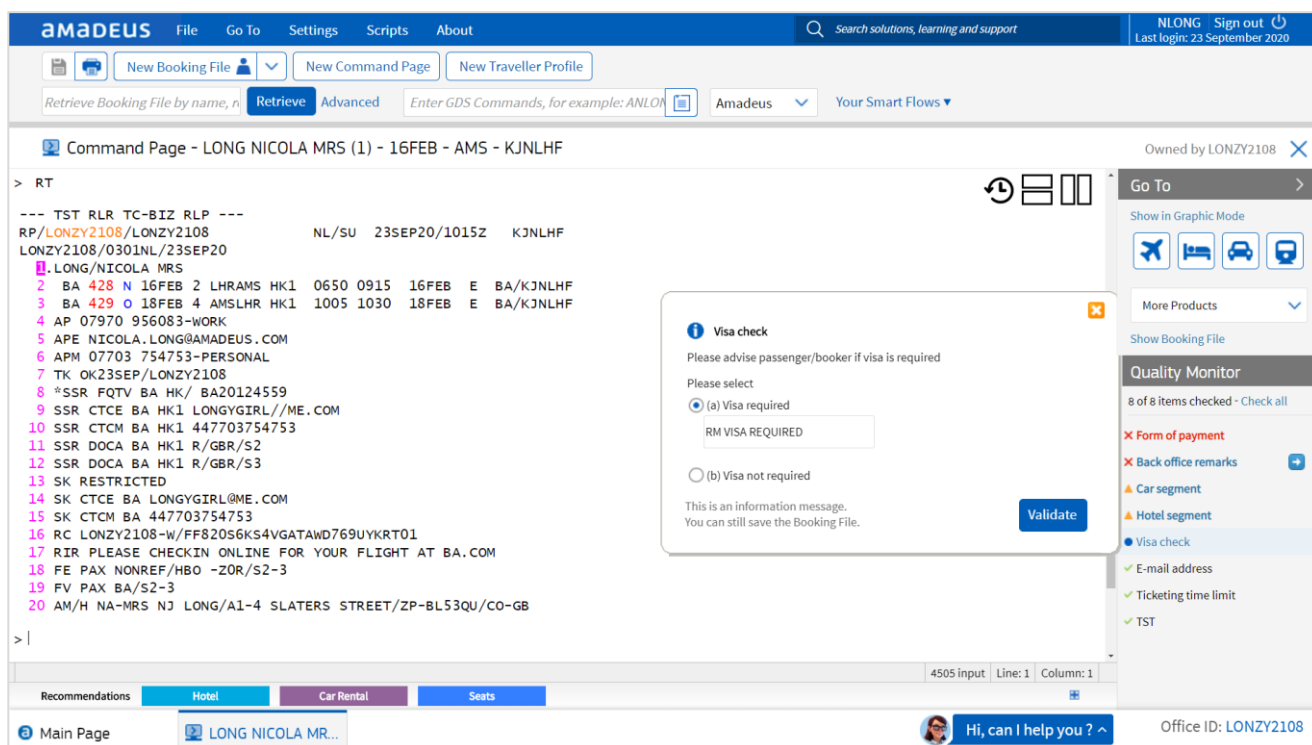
amadeus File Go To Settings Scripts About

Search solutions, learning and support

NLONG | Sign out
Last login: 23 September 2020

New Booking File | New Command Page | New Traveller Profile

Retrieve Booking File by name, r | Retrieve | Advanced | Enter GDS Commands, for example: ANLON | Amadeus | Your Smart Flows ▾

Command Page - LONG NICOLA MRS (1) - 16FEB - AMS - KJNLHF

Owned by LONZY2108

> RT

--- TST RLR TC-BIZ RLP ---
RP/LONZY2108/LONZY2108 NL/SU 23SEP20/1015Z KJNLHF
LONZY2108/0301NL/23SEP20
1.LONG/NICOLA MRS
2 BA 428 N 16FEB 2 LHRAMS HK1 0650 0915 16FEB E BA/KJNLHF
3 BA 429 O 18FEB 4 AMSLHR HK1 1005 1030 18FEB E BA/KJNLHF
4 AP 07970 956083-WORK
5 APE NICOLA.LONG@AMADEUS.COM
6 APM 07703 754753-PERSONAL
7 TK OK23SEP/LONZY2108
8 *SSR FQTV BA HK/ BA20124559
9 SSR CTCE BA HK1 LONGYGIRL//ME.COM
10 SSR CTCM BA HK1 447703754753
11 SSR DOCA BA HK1 R/GBR/S2
12 SSR DOCA BA HK1 R/GBR/S3
13 SK RESTRICTED
14 SK CTCE BA LONGYGIRL@ME.COM
15 SK CTCM BA 447703754753
16 RC LONZY2108-W/FF820S6KS4VGATAWD769UYKRT01
17 RIR PLEASE CHECKIN ONLINE FOR YOUR FLIGHT AT BA.COM
18 FE PAX NONREF/HBO -Z0R/S2-3
19 FV PAX BA/S2-3
20 AM/H NA-MRS NJ LONG/A1-4 SLATERS STREET/ZP-BL53QU/CO-GB

>

Visa check
Please advise passenger/booker if visa is required
Please select
(a) Visa required
RM VISA REQUIRED
(b) Visa not required
This is an information message.
You can still save the Booking File.
Validate

Go To
Show in Graphic Mode
More Products
Show Booking File

Quality Monitor
8 of 8 items checked - Check all
Form of payment
Back office remarks
Car segment
Hotel segment
Visa check
E-mail address
Ticketing time limit
TST

4505 input | Line: 1 | Column: 1

Recommendations | Hotel | Car Rental | Seats

Main Page | LONG NICOLA MR...

Hi, can I help you ?

Office ID: LONZY2108